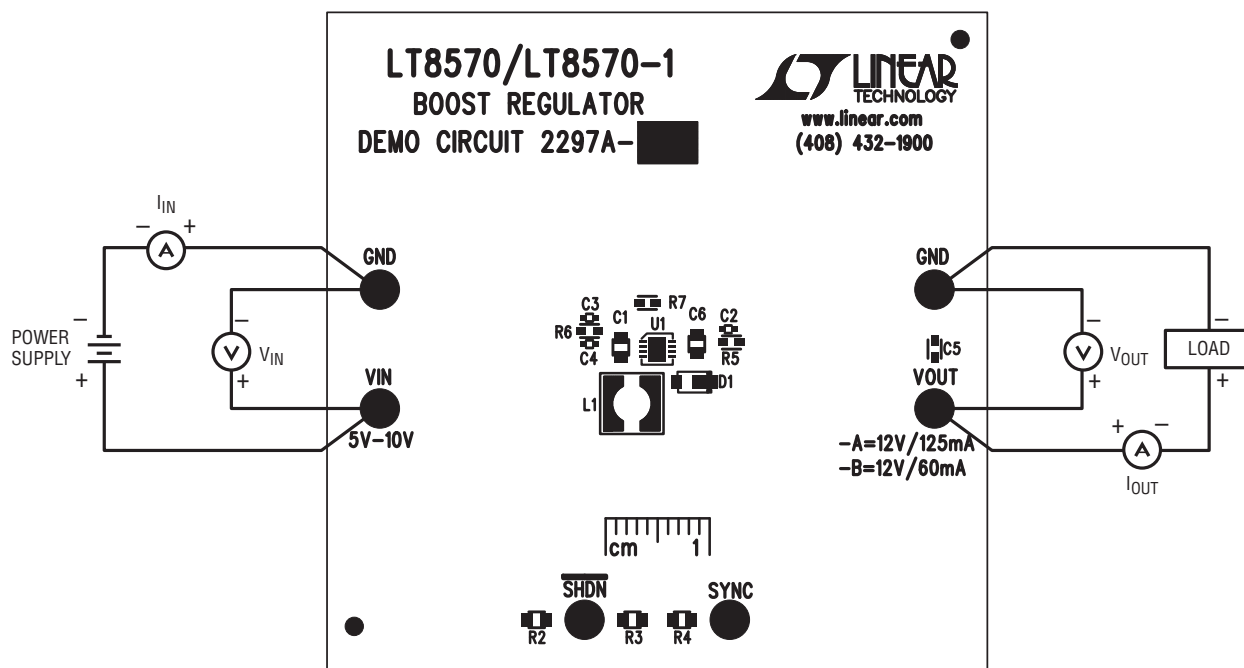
LT8570/LT8570-1
BOOST REGULATOR
DEMO CIRCUIT 2297A-

LINEAR TECHNOLOGY
www.linear.com
(408) 432-1900

$I_{IN}$
– +
A

POWER SUPPLY
–
+

–
V
+
$V_{IN}$

GND

VIN
5V–10V

C3
R6
C4
C1
R7
U1
C6
C2
R5
L1
D1

C5

GND

VOUT
–A=12V/125mA
–B=12V/60mA

–
V
+
$V_{OUT}$

–
LOAD
+

+ –
A
$I_{OUT}$

cm 1

$\overline{SHDN}$
SYNC
R2
R3
R4